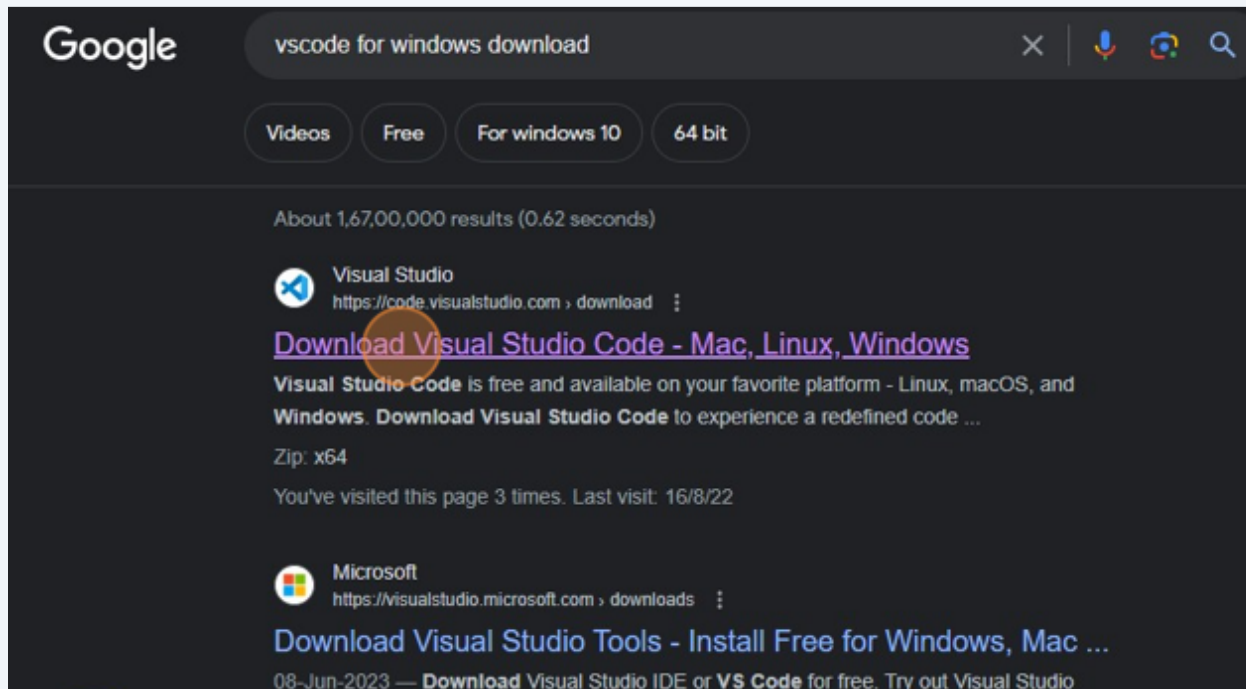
Google

vscode for windows download

Videos Free For windows 10 64 bit

About 1,67,00,000 results (0.62 seconds)

Visual Studio
https://code.visualstudio.com › download

Download Visual Studio Code - Mac, Linux, Windows

Visual Studio Code is free and available on your favorite platform - Linux, macOS, and Windows. Download Visual Studio Code to experience a redefined code ...

Zip: x64

You've visited this page 3 times. Last visit: 16/8/22

Microsoft
https://visualstudio.microsoft.com › downloads

Download Visual Studio Tools - Install Free for Windows, Mac ...

08-Jun-2023 — Download Visual Studio IDE or VS Code for free. Try out Visual Studio